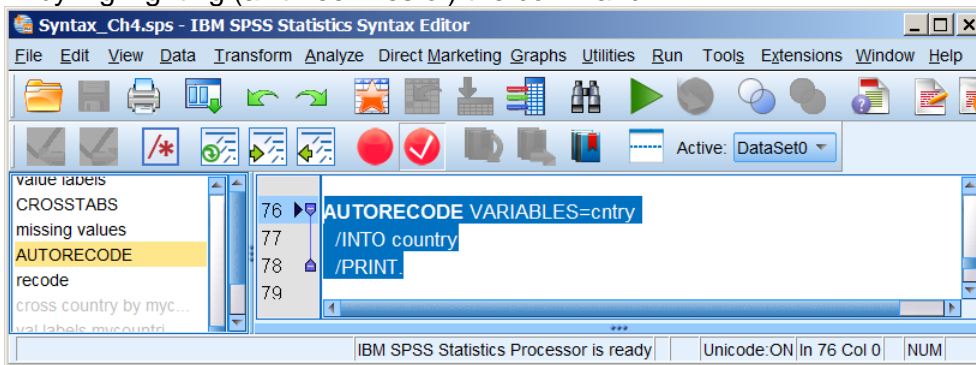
Syntax_Ch4.sps - IBM SPSS Statistics Syntax Editor

File Edit View Data Transform Analyze Direct Marketing Graphs Utilities Run Tools Extensions Window Help

Active: DataSet0

value labels
CROSSTABS
missing values
AUTORECODE
recode
cross country by myc...
val labels mycountri...

76 AUTORECODE VARIABLES=cntry
77 /INTO country
78 /PRINT.
79

IBM SPSS Statistics Processor is ready | Unicode:ON | In 76 Col 0 | NUM